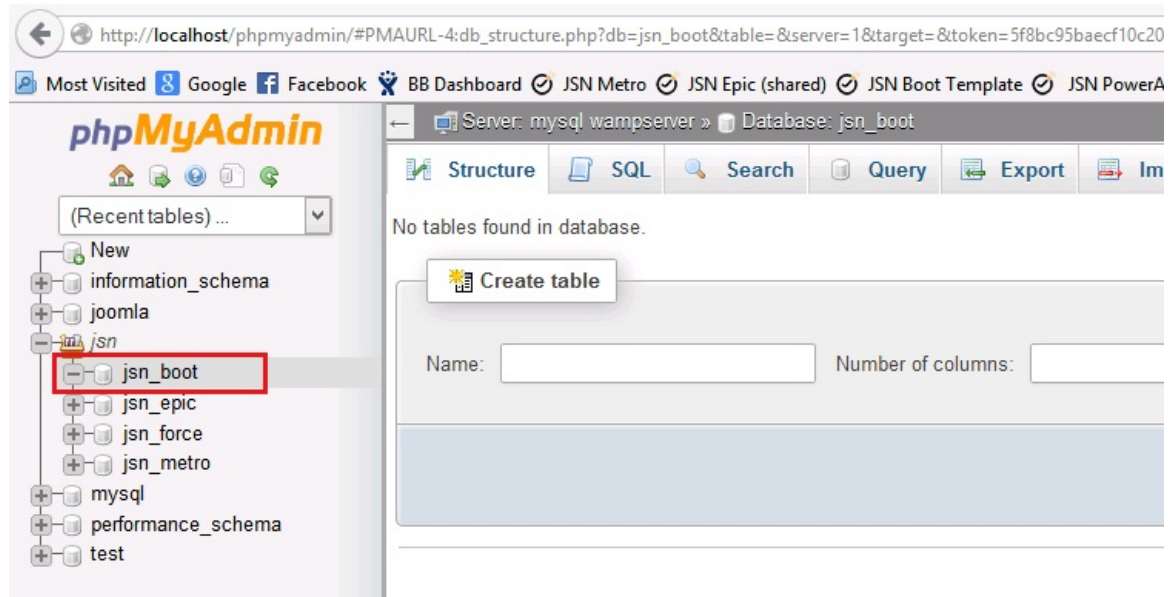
http://localhost/phpmyadmin/#PMAURL-4:db_structure.php?db=jsn_boot&table=&server=1&target=&token=5f8bc95baecf10c20

Most Visited Google Facebook BB Dashboard JSN Metro JSN Epic (shared) JSN Boot Template JSN PowerA

phpMyAdmin

(Recent tables) ...

New
information_schema
joomla
jsn
jsn_boot
jsn_epic
jsn_force
jsn_metro
mysql
performance_schema
test

Server: mysql wampserver » Database: jsn_boot

Structure SQL Search Query Export Im

No tables found in database.

Create table

Name: Number of columns: